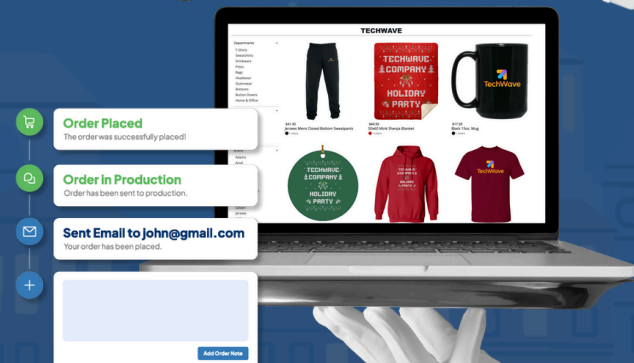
TECHWAVE

Departments

$41.95
Jerzees Mens Closed Bottom Sweatpants

$45.95
50x60 Mink Sherpa Blanket

$17.95
Black 15oz. Mug

TECHWAVE COMPANY HOLIDAY PARTY

TechWave

TECHWAVE COMPANY HOLIDAY PARTY

TECHWAVE COMPANY HOLIDAY PARTY

TechWave

Order Placed
The order was successfully placed!

Order in Production
Order has been sent to production.

Sent Email to john@gmail.com
Your order has been placed.

Add Order Note